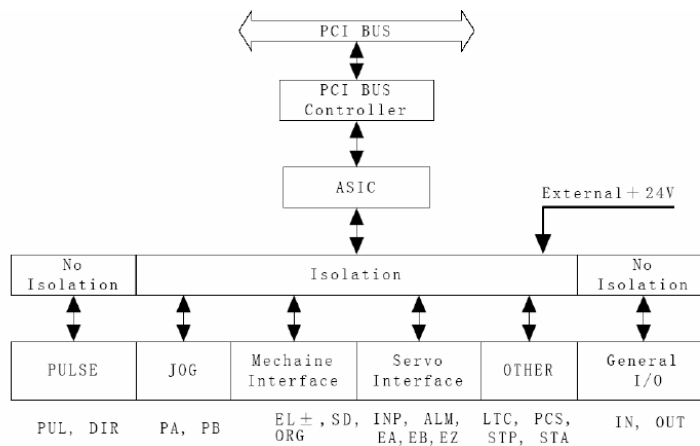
PCI BUS

PCI BUS Controller

ASIC

External + 24V

No Isolation

Isolation

No Isolation

PULSE

JOG

Mechaine Interface

Servo Interface

OTHER

General I/O

PUL, DIR

PA, PB

EL ±, SD, ORG

INP, ALM, EA, EB, EZ

LTC, PCS, STP, STA

IN, OUT